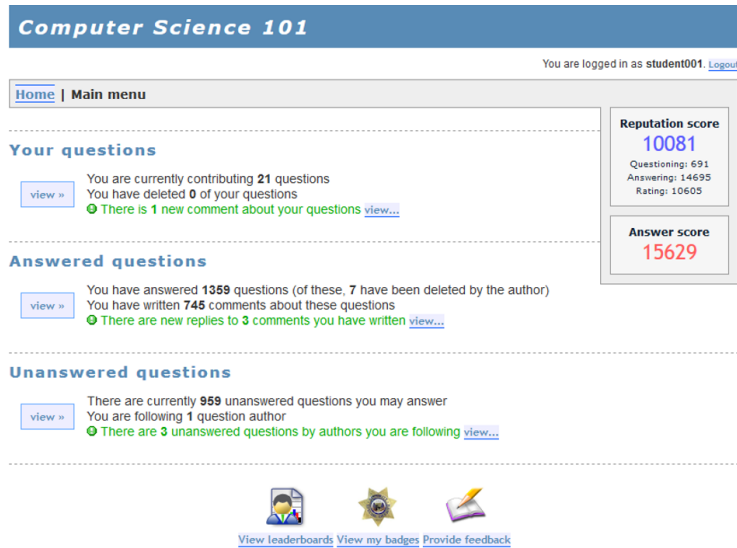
Computer Science 101

You are logged in as student001. Logout

Home | Main menu

Reputation score
10081
Questioning: 691
Answering: 14695
Rating: 10605

Answer score
15629

Your questions

view »

You are currently contributing 21 questions
You have deleted 0 of your questions
There is 1 new comment about your questions view...

Answered questions

view »

You have answered 1359 questions (of these, 7 have been deleted by the author)
You have written 745 comments about these questions
There are new replies to 3 comments you have written view...

Unanswered questions

view »

There are currently 959 unanswered questions you may answer
You are following 1 question author
There are 3 unanswered questions by authors you are following view...

View leaderboards View my badges Provide feedback